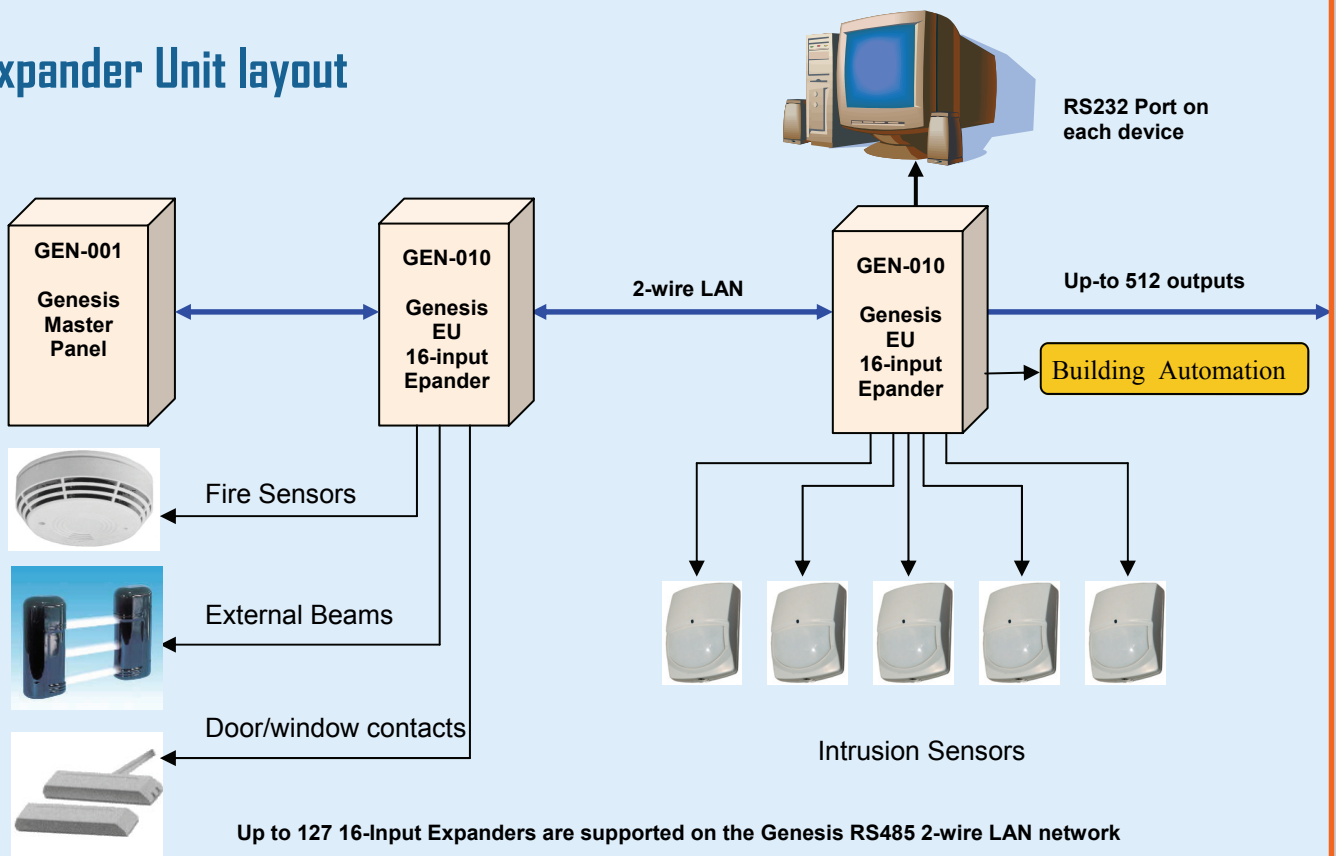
xpander Unit layout

RS232 Port on each device

GEN-001

Genesis Master Panel

GEN-010

Genesis EU 16-input Epander

2-wire LAN

GEN-010

Genesis EU 16-input Epander

Up-to 512 outputs

Building Automation

Fire Sensors

External Beams

Door/window contacts

Intrusion Sensors

Up to 127 16-Input Expanders are supported on the Genesis RS485 2-wire LAN network